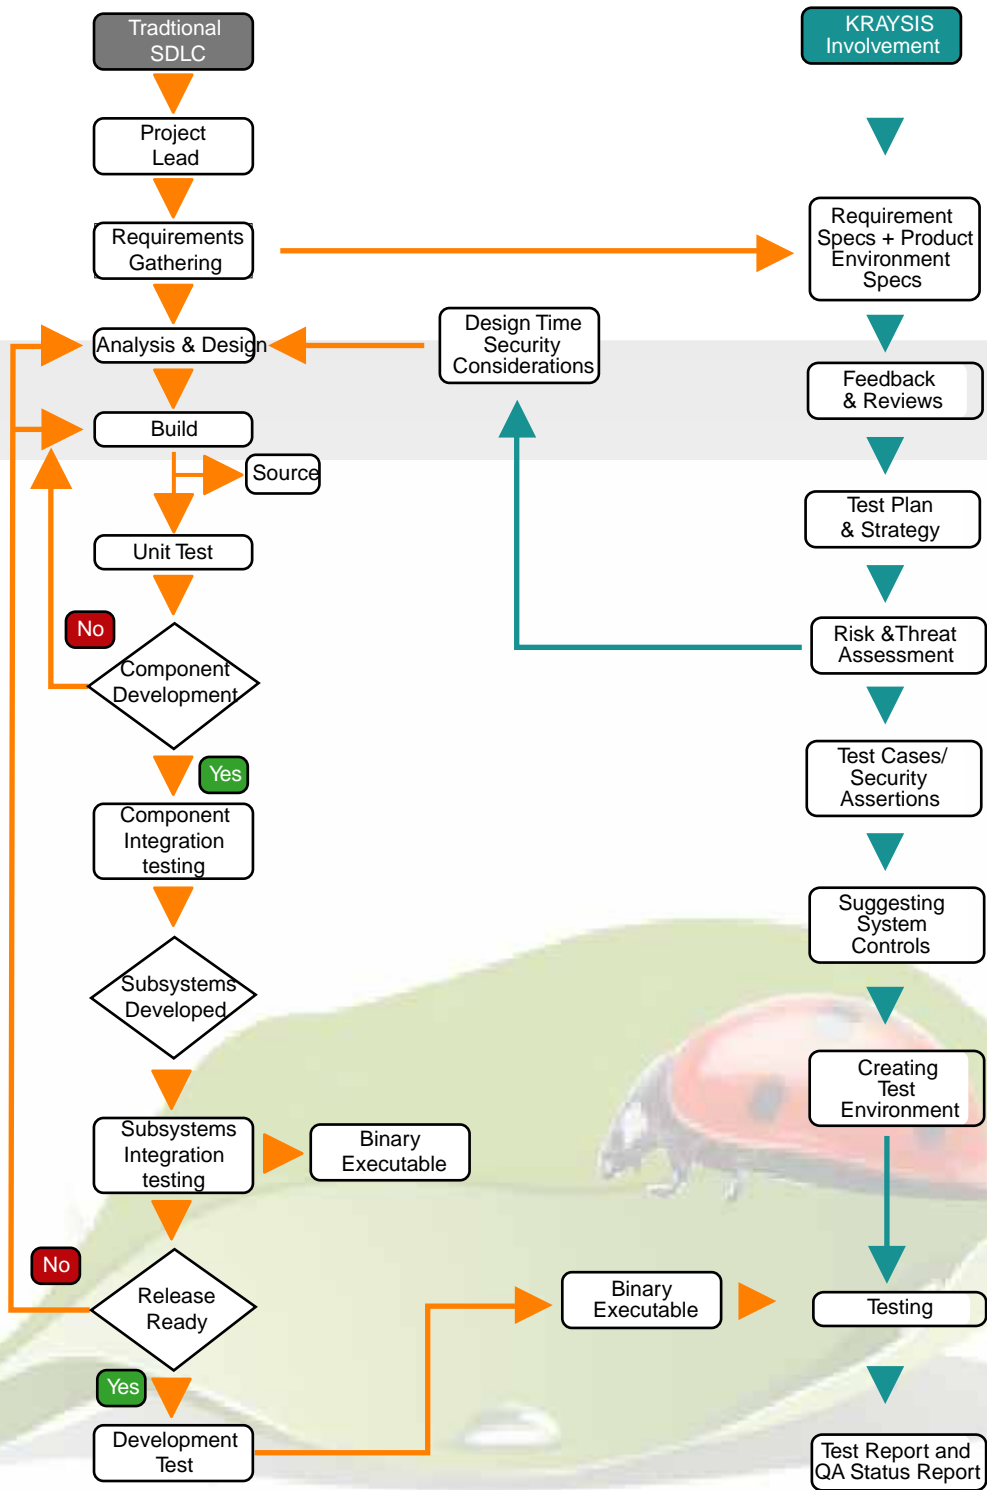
Tradtional SDLC

Project Lead

Requirements Gathering

Analysis & Design

Build

Source

Unit Test

No

Component Development

Yes

Component Integration testing

Subsystems Developed

Subsystems Integration testing

Binary Executable

No

Release Ready

Yes

Development Test

Design Time Security Considerations

Binary Executable

KRAYSIS Involvement

Requirement Specs + Product Environment Specs

Feedback & Reviews

Test Plan & Strategy

Risk &Threat Assessment

Test Cases/ Security Assertions

Suggesting System Controls

Creating Test Environment

Testing

Test Report and QA Status Report